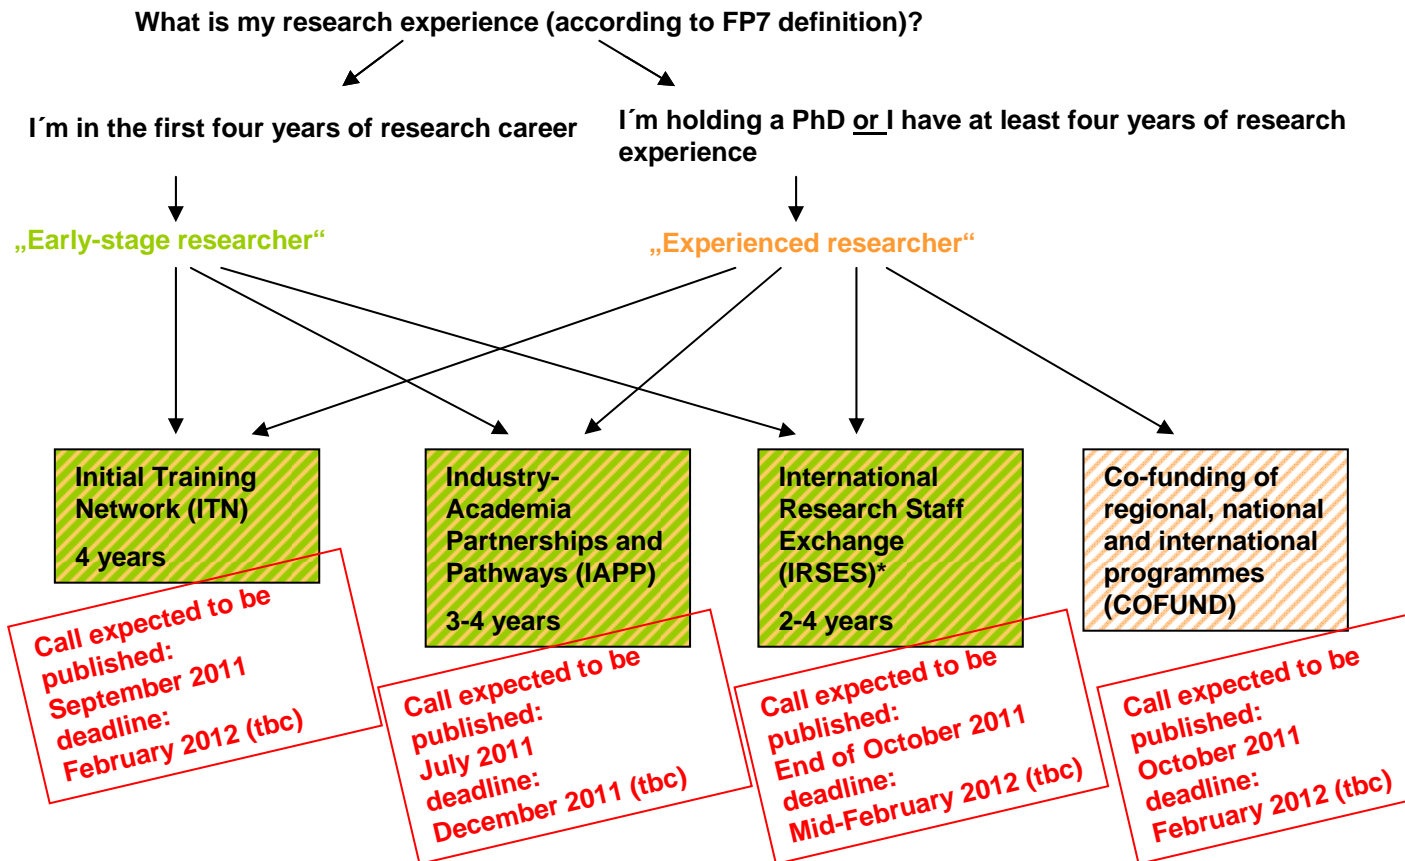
What is my research experience (according to FP7 definition)?

I´m in the first four years of research career

I´m holding a PhD or I have at least four years of research experience

„Early-stage researcher“

„Experienced researcher“

Initial Training Network (ITN)
4 years

Call expected to be published: September 2011
deadline: February 2012 (tbc)

Industry-Academia Partnerships and Pathways (IAPP)
3-4 years

Call expected to be published: July 2011
deadline: December 2011 (tbc)

International Research Staff Exchange (IRSES)*
2-4 years

Call expected to be published: End of October 2011
deadline: Mid-February 2012 (tbc)

Co-funding of regional, national and international programmes (COFUND)

Call expected to be published: October 2011
deadline: February 2012 (tbc)